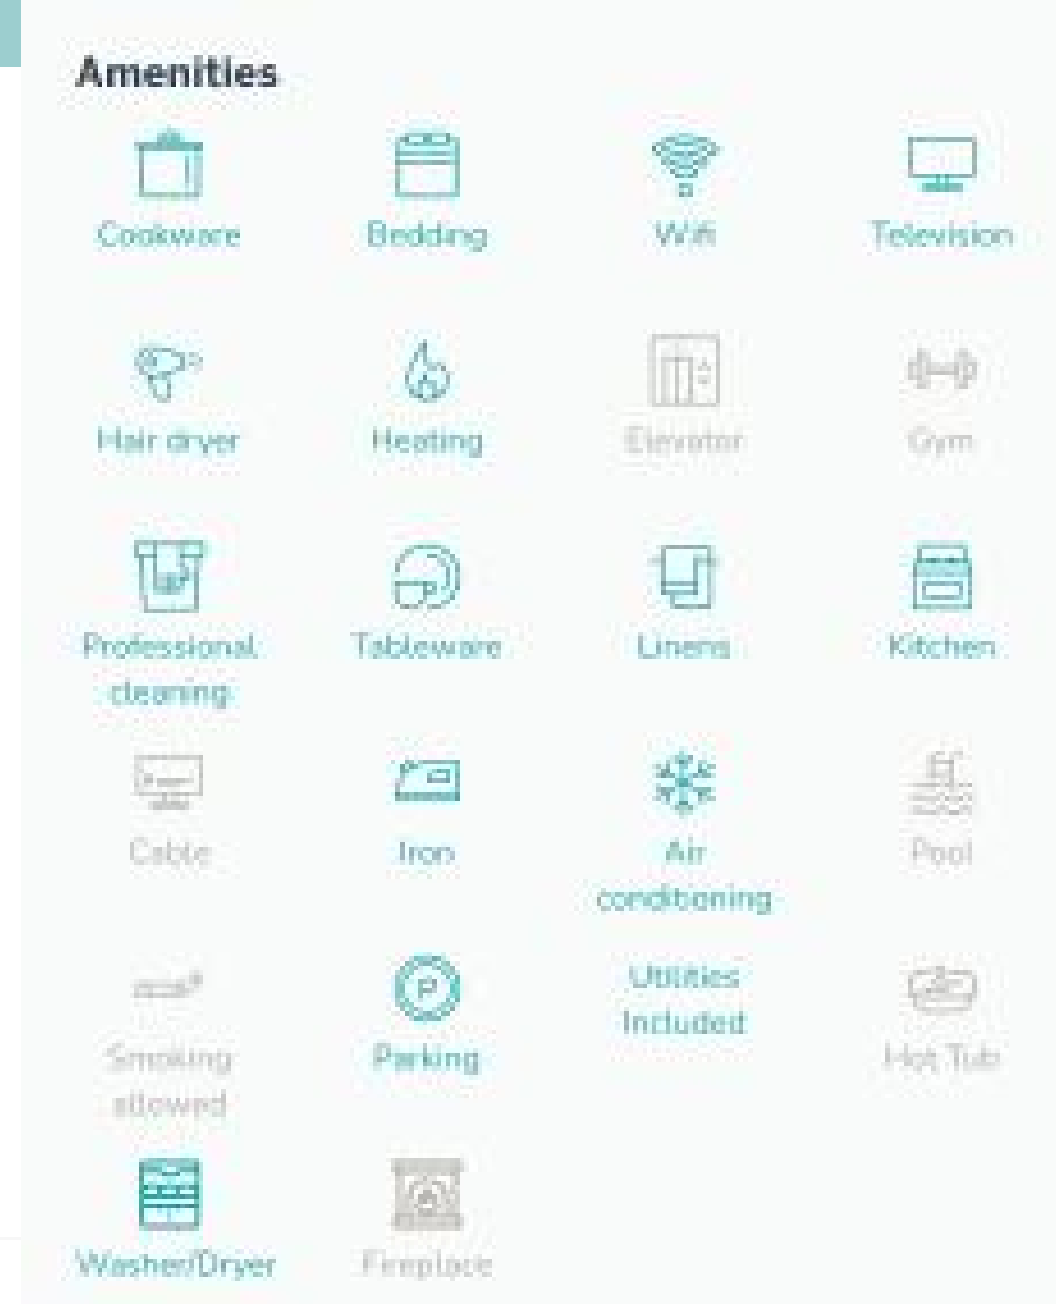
Amenities

Cookware

Bedding

Wifi

Television

Hair dryer

Heating

Elevator

Gym

Professional cleaning

Tableware

Linens

Kitchen

Cable

Iron

Air conditioning

Pool

Smoking allowed

Parking

Utilities Included

Hot Tub

Washer/Dryer

Fireplace